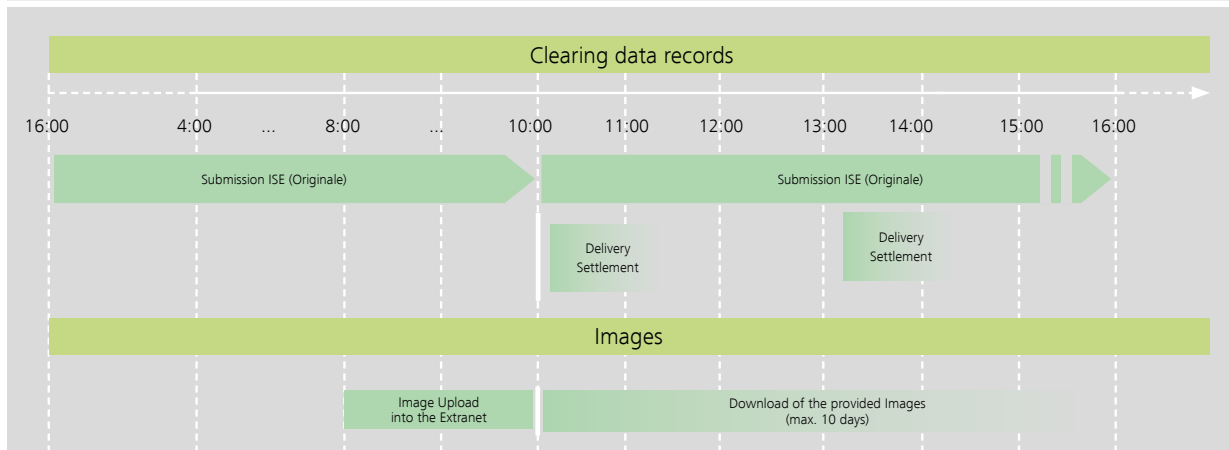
Clearing data records

16:00 4:00 ... 8:00 ... 10:00 11:00 12:00 13:00 14:00 15:00 16:00

Submission ISE (Originale)

Submission ISE (Originale)

Delivery Settlement

Delivery Settlement

Images

Image Upload into the Extranet

Download of the provided Images (max. 10 days)